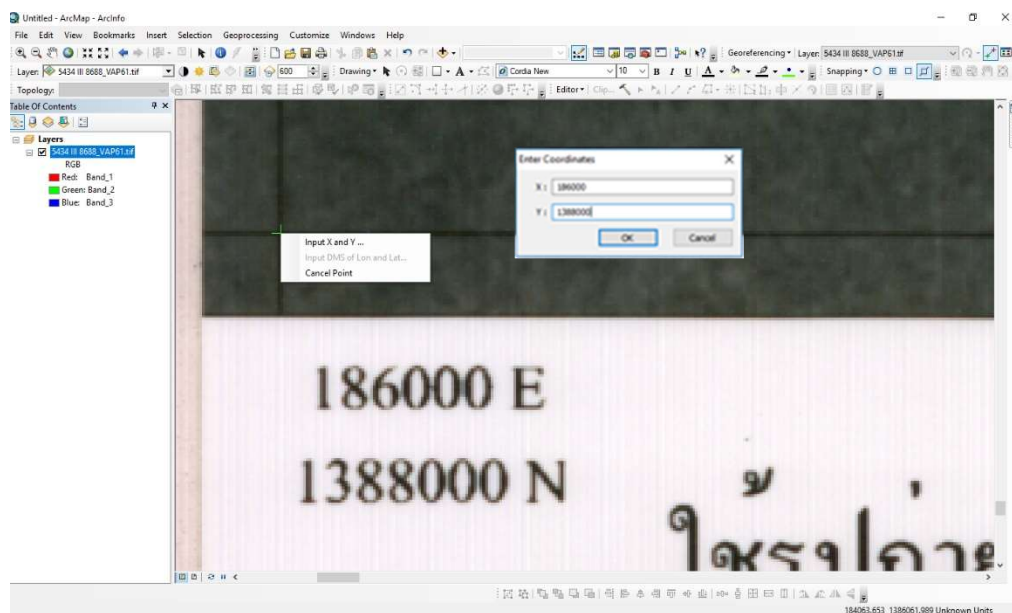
Untitled - ArcMap - ArcInfo

File Edit View Bookmarks Insert Selection Geoprocessing Customize Windows Help

Georeferencing ▾ Layer: 5434 III 8688_VAP61.tif

Layer: 5434 III 8688_VAP61.tif

600

Drawing ▾

Cordia New

10

B I U A

Snapping ▾

Topology:

Editor ▾

Table Of Contents

Layers

5434 III 8688_VAP61.tif

RGB

Red: Band_1

Green: Band_2

Blue: Band_3

Enter Coordinates

X: 186000

Y: 1388000

OK

Cancel

Input X and Y ...

Input DMS of Lon and Lat...

Cancel Point

186000 E

1388000 N

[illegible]

184063.653 1386061.989 Unknown Units